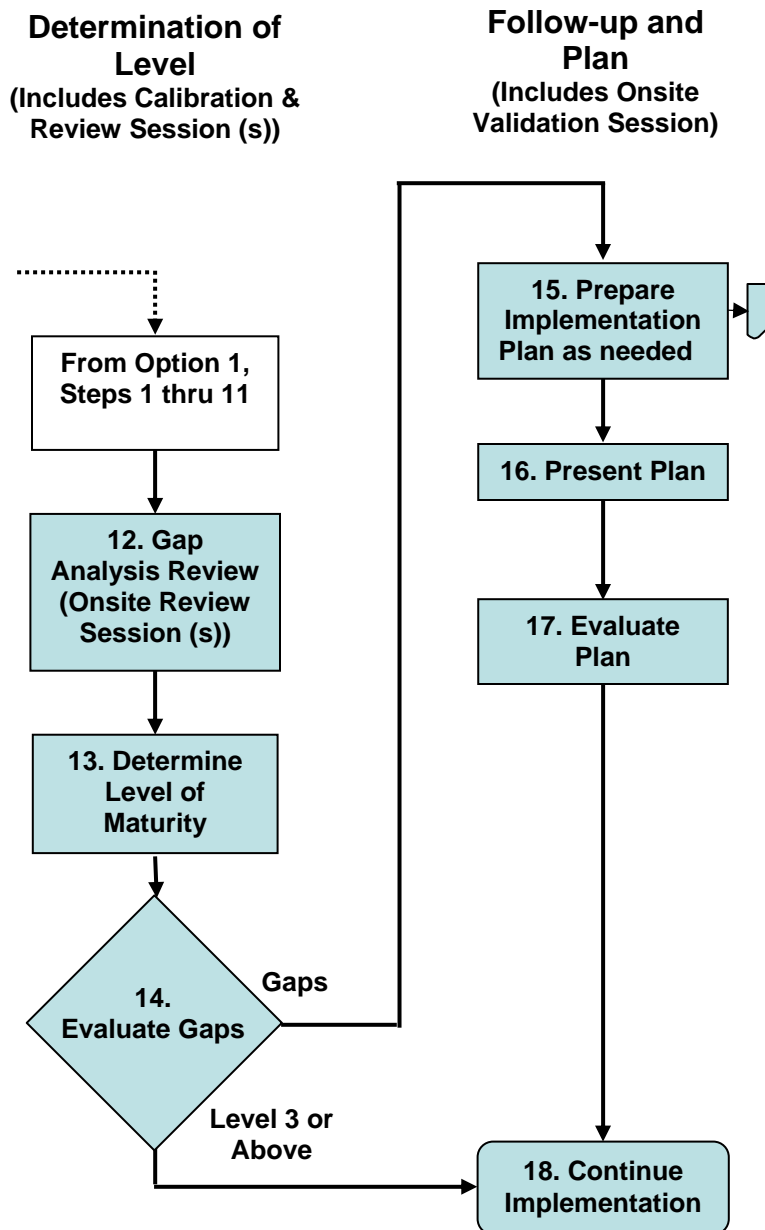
Determination of Level
(Includes Calibration & Review Session (s))

Follow-up and Plan
(Includes Onsite Validation Session)

From Option 1, Steps 1 thru 11

12. Gap Analysis Review (Onsite Review Session (s))

13. Determine Level of Maturity

14. Evaluate Gaps

Gaps

Level 3 or Above

15. Prepare Implementation Plan as needed

16. Present Plan

17. Evaluate Plan

18. Continue Implementation